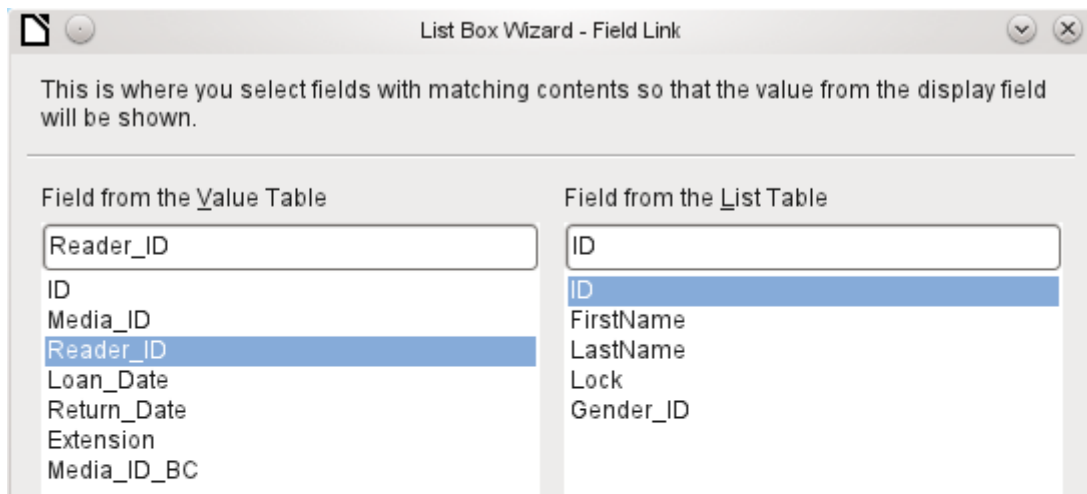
List Box Wizard - Field Link

This is where you select fields with matching contents so that the value from the display field will be shown.

Field from the Value Table

Reader_ID

ID
Media_ID
Reader_ID
Loan_Date
Return_Date
Extension
Media_ID_BC

Field from the List Table

ID

ID
FirstName
LastName
Lock
Gender_ID